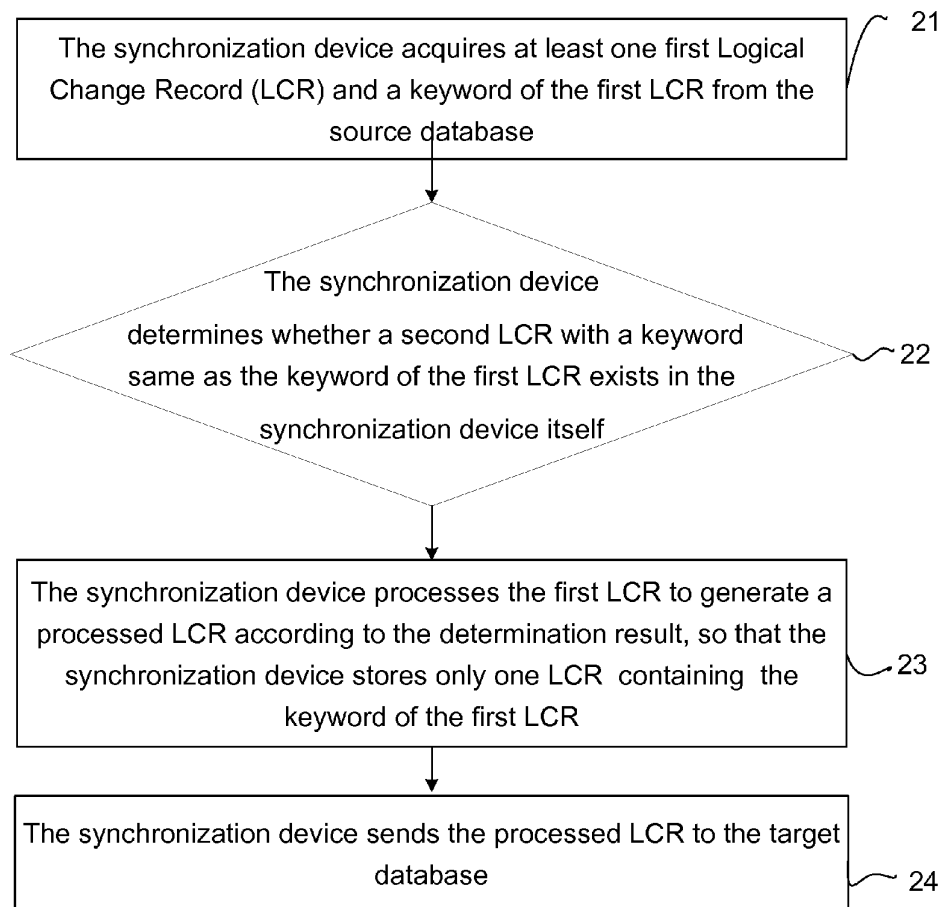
21

The synchronization device acquires at least one first Logical Change Record (LCR) and a keyword of the first LCR from the source database

The synchronization device determines whether a second LCR with a keyword same as the keyword of the first LCR exists in the synchronization device itself

22

The synchronization device processes the first LCR to generate a processed LCR according to the determination result, so that the synchronization device stores only one LCR containing the keyword of the first LCR

23

The synchronization device sends the processed LCR to the target database

24